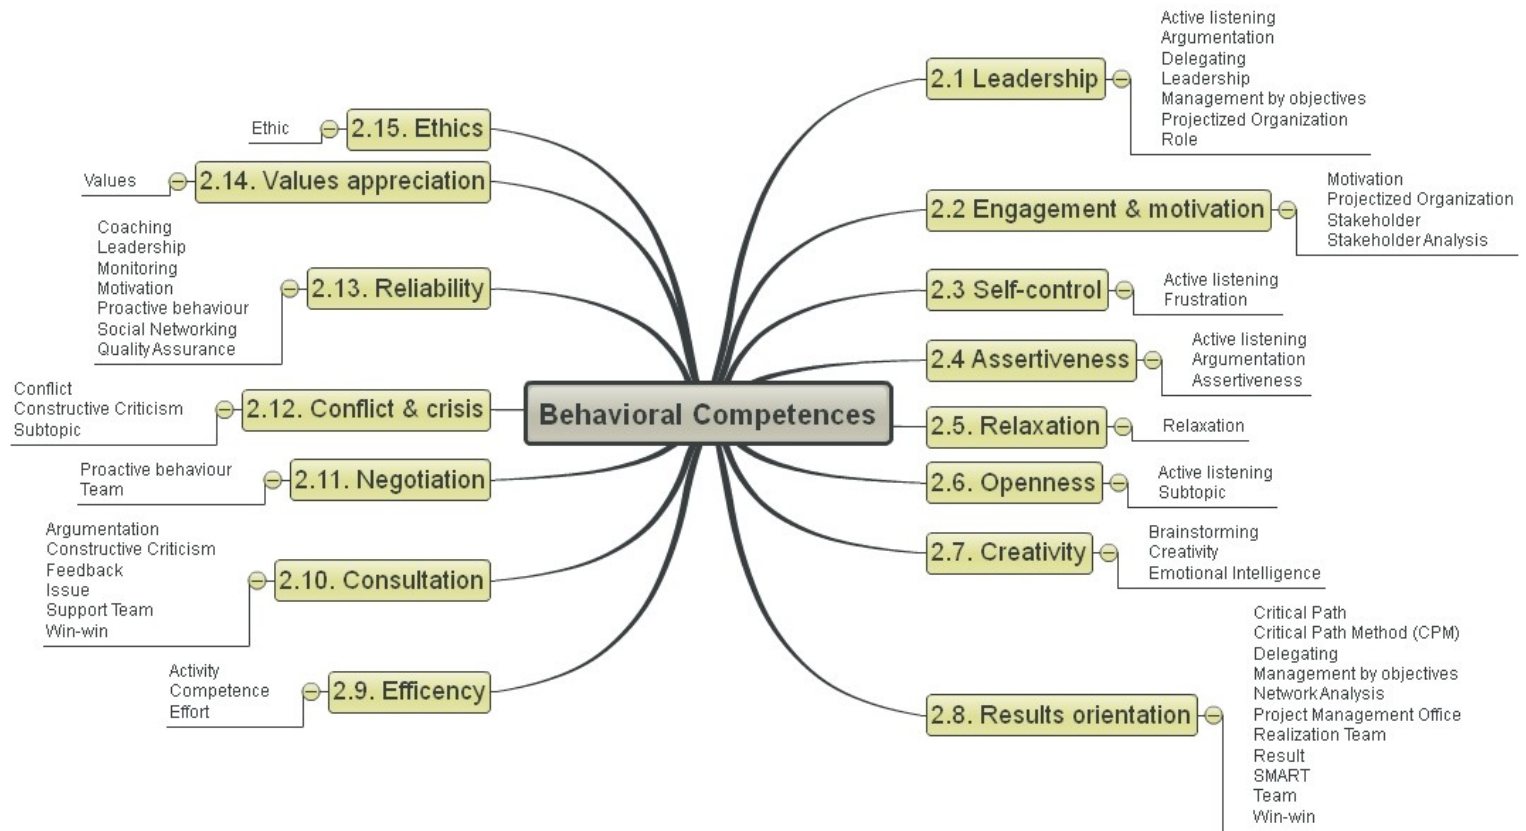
Behavioral Competences

2.1 Leadership
Active listening
Argumentation
Delegating
Leadership
Management by objectives
Projectized Organization
Role

2.2 Engagement & motivation
Motivation
Projectized Organization
Stakeholder
Stakeholder Analysis

2.3 Self-control
Active listening
Frustration

2.4 Assertiveness
Active listening
Argumentation
Assertiveness

2.5. Relaxation
Relaxation

2.6. Openness
Active listening
Subtopic

2.7. Creativity
Brainstorming
Creativity
Emotional Intelligence

2.8. Results orientation
Critical Path
Critical Path Method (CPM)
Delegating
Management by objectives
Network Analysis
Project Management Office
Realization Team
Result
SMART
Team
Win-win

2.9. Efficency
Activity
Competence
Effort

2.10. Consultation
Argumentation
Constructive Criticism
Feedback
Issue
Support Team
Win-win

2.11. Negotiation
Proactive behaviour
Team

2.12. Conflict & crisis
Conflict
Constructive Criticism
Subtopic

2.13. Reliability
Coaching
Leadership
Monitoring
Motivation
Proactive behaviour
Social Networking
Quality Assurance

2.14. Values appreciation
Values

2.15. Ethics
Ethic